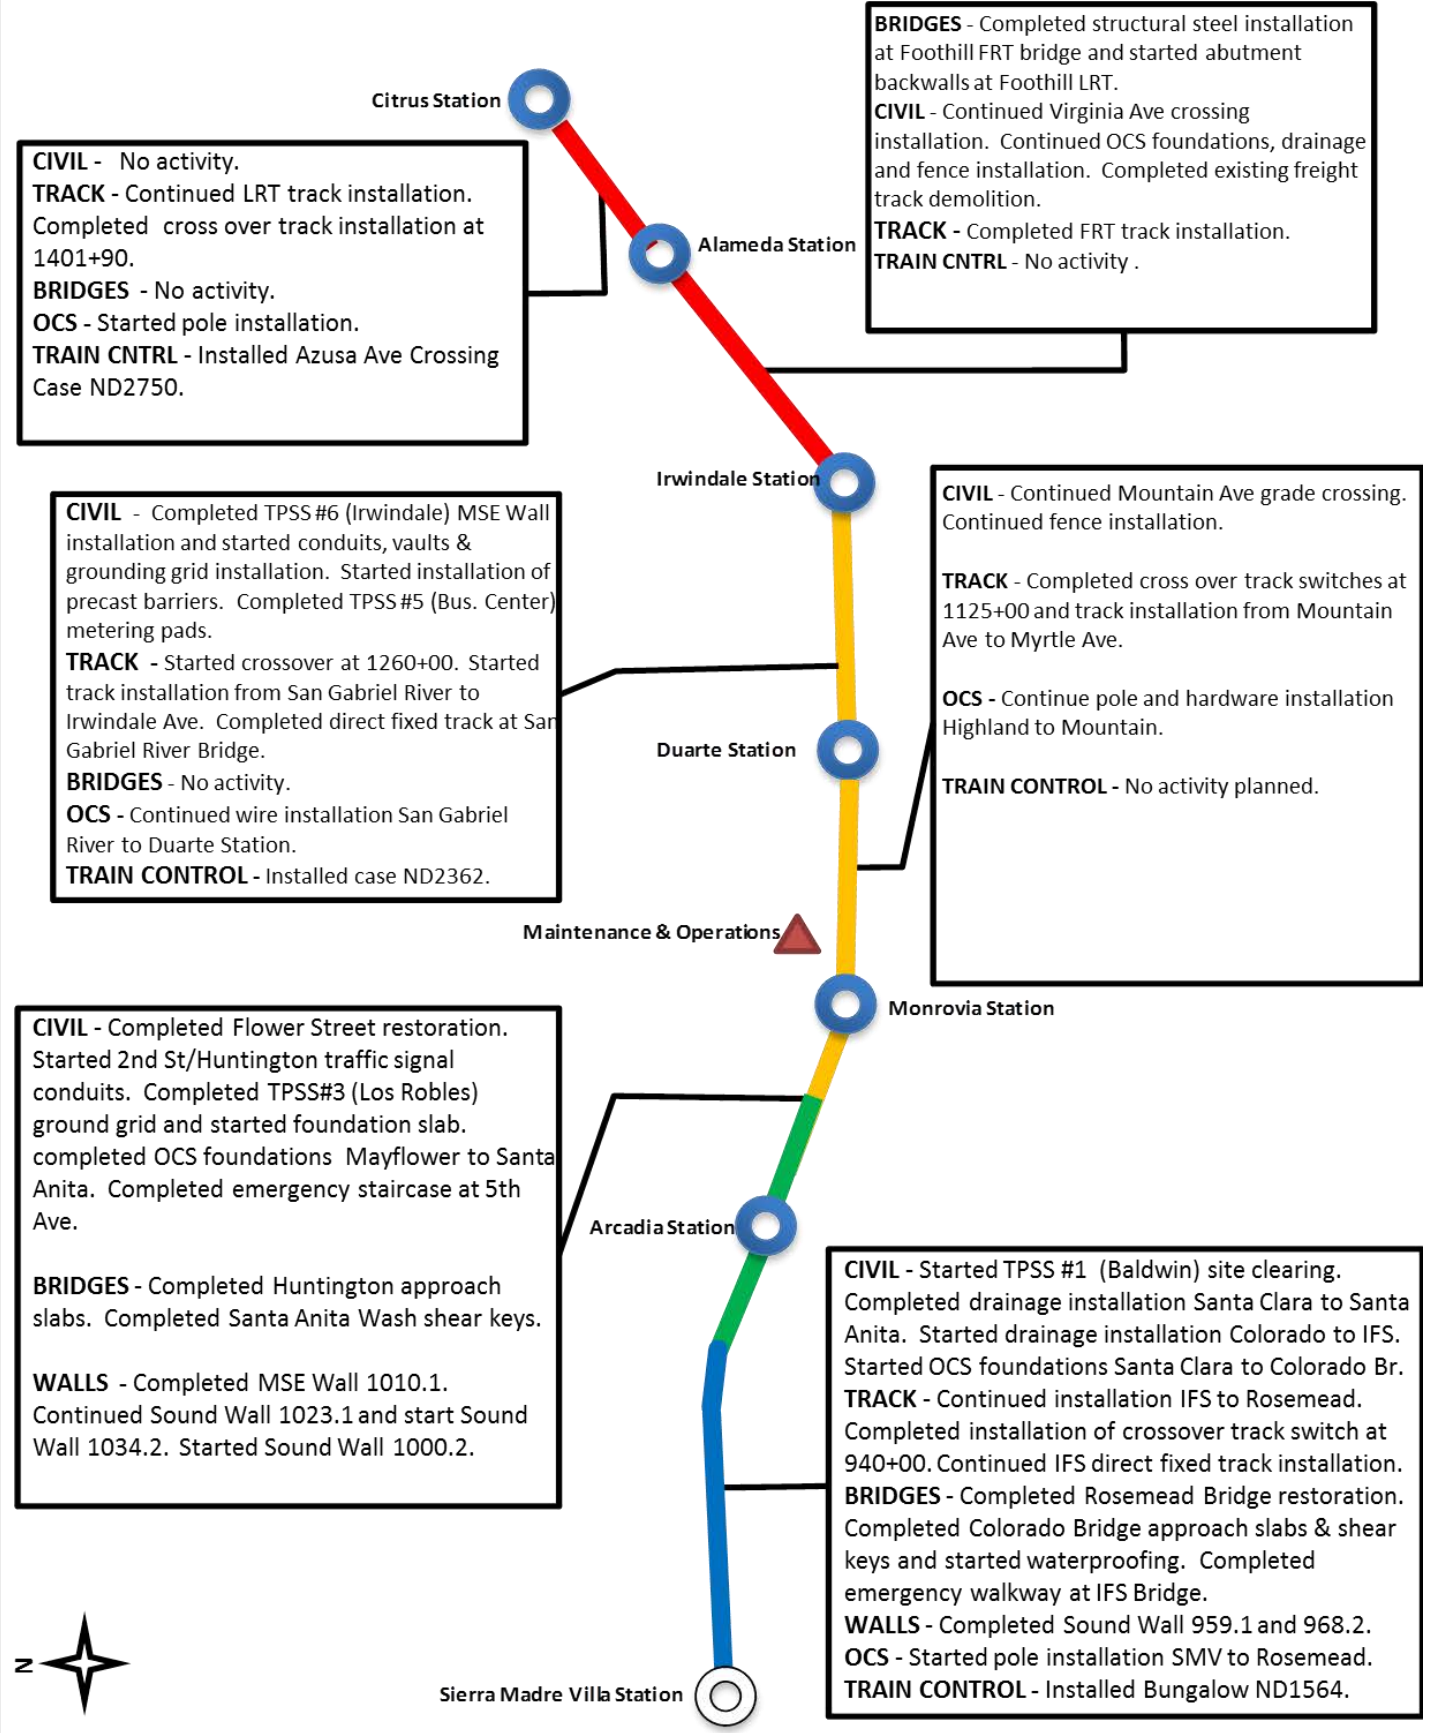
BRIDGES - Completed structural steel installation at Foothill FRT bridge and started abutment backwalls at Foothill LRT.
CIVIL - Continued Virginia Ave crossing installation. Continued OCS foundations, drainage and fence installation. Completed existing freight track demolition.
TRACK - Completed FRT track installation.
TRAIN CNTRL - No activity .

Citrus Station

CIVIL - No activity.
TRACK - Continued LRT track installation. Completed cross over track installation at 1401+90.
BRIDGES - No activity.
OCS - Started pole installation.
TRAIN CNTRL - Installed Azusa Ave Crossing Case ND2750.

Alameda Station

Irwindale Station

CIVIL - Completed TPSS #6 (Irwindale) MSE Wall installation and started conduits, vaults & grounding grid installation. Started installation of precast barriers. Completed TPSS #5 (Bus. Center) metering pads.
TRACK - Started crossover at 1260+00. Started track installation from San Gabriel River to Irwindale Ave. Completed direct fixed track at San Gabriel River Bridge.
BRIDGES - No activity.
OCS - Continued wire installation San Gabriel River to Duarte Station.
TRAIN CONTROL - Installed case ND2362.

CIVIL - Continued Mountain Ave grade crossing. Continued fence installation.

TRACK - Completed cross over track switches at 1125+00 and track installation from Mountain Ave to Myrtle Ave.

OCS - Continue pole and hardware installation Highland to Mountain.

TRAIN CONTROL - No activity planned.

Duarte Station

Maintenance & Operations

Monrovia Station

CIVIL - Completed Flower Street restoration. Started 2nd St/Huntington traffic signal conduits. Completed TPSS#3 (Los Robles) ground grid and started foundation slab. completed OCS foundations Mayflower to Santa Anita. Completed emergency staircase at 5th Ave.

BRIDGES - Completed Huntington approach slabs. Completed Santa Anita Wash shear keys.

WALLS - Completed MSE Wall 1010.1. Continued Sound Wall 1023.1 and start Sound Wall 1034.2. Started Sound Wall 1000.2.

Arcadia Station

CIVIL - Started TPSS #1 (Baldwin) site clearing. Completed drainage installation Santa Clara to Santa Anita. Started drainage installation Colorado to IFS. Started OCS foundations Santa Clara to Colorado Br.
TRACK - Continued installation IFS to Rosemead. Completed installation of crossover track switch at 940+00. Continued IFS direct fixed track installation.
BRIDGES - Completed Rosemead Bridge restoration. Completed Colorado Bridge approach slabs & shear keys and started waterproofing. Completed emergency walkway at IFS Bridge.
WALLS - Completed Sound Wall 959.1 and 968.2.
OCS - Started pole installation SMV to Rosemead.
TRAIN CONTROL - Installed Bungalow ND1564.

N

Sierra Madre Villa Station